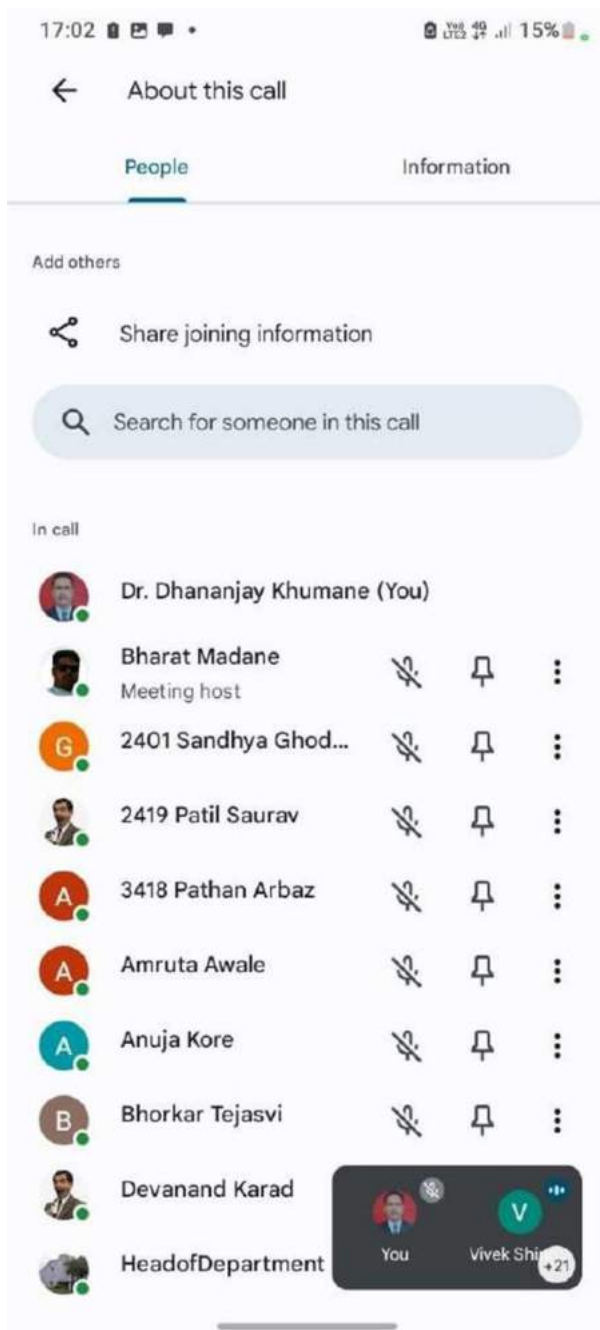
17:02 15%

About this call

People

Information

Add others

Share joining information

Search for someone in this call

In call

Dr. Dhananjay Khumane (You)

Bharat Madane
Meeting host

G 2401 Sandhya Ghod...

2419 Patil Saurav

A 3418 Pathan Arbaz

A Amruta Awale

A Anuja Kore

B Bhorkar Tejasvi

Devanand Karad

HeadofDepartment

You

V Vivek Shi

+21